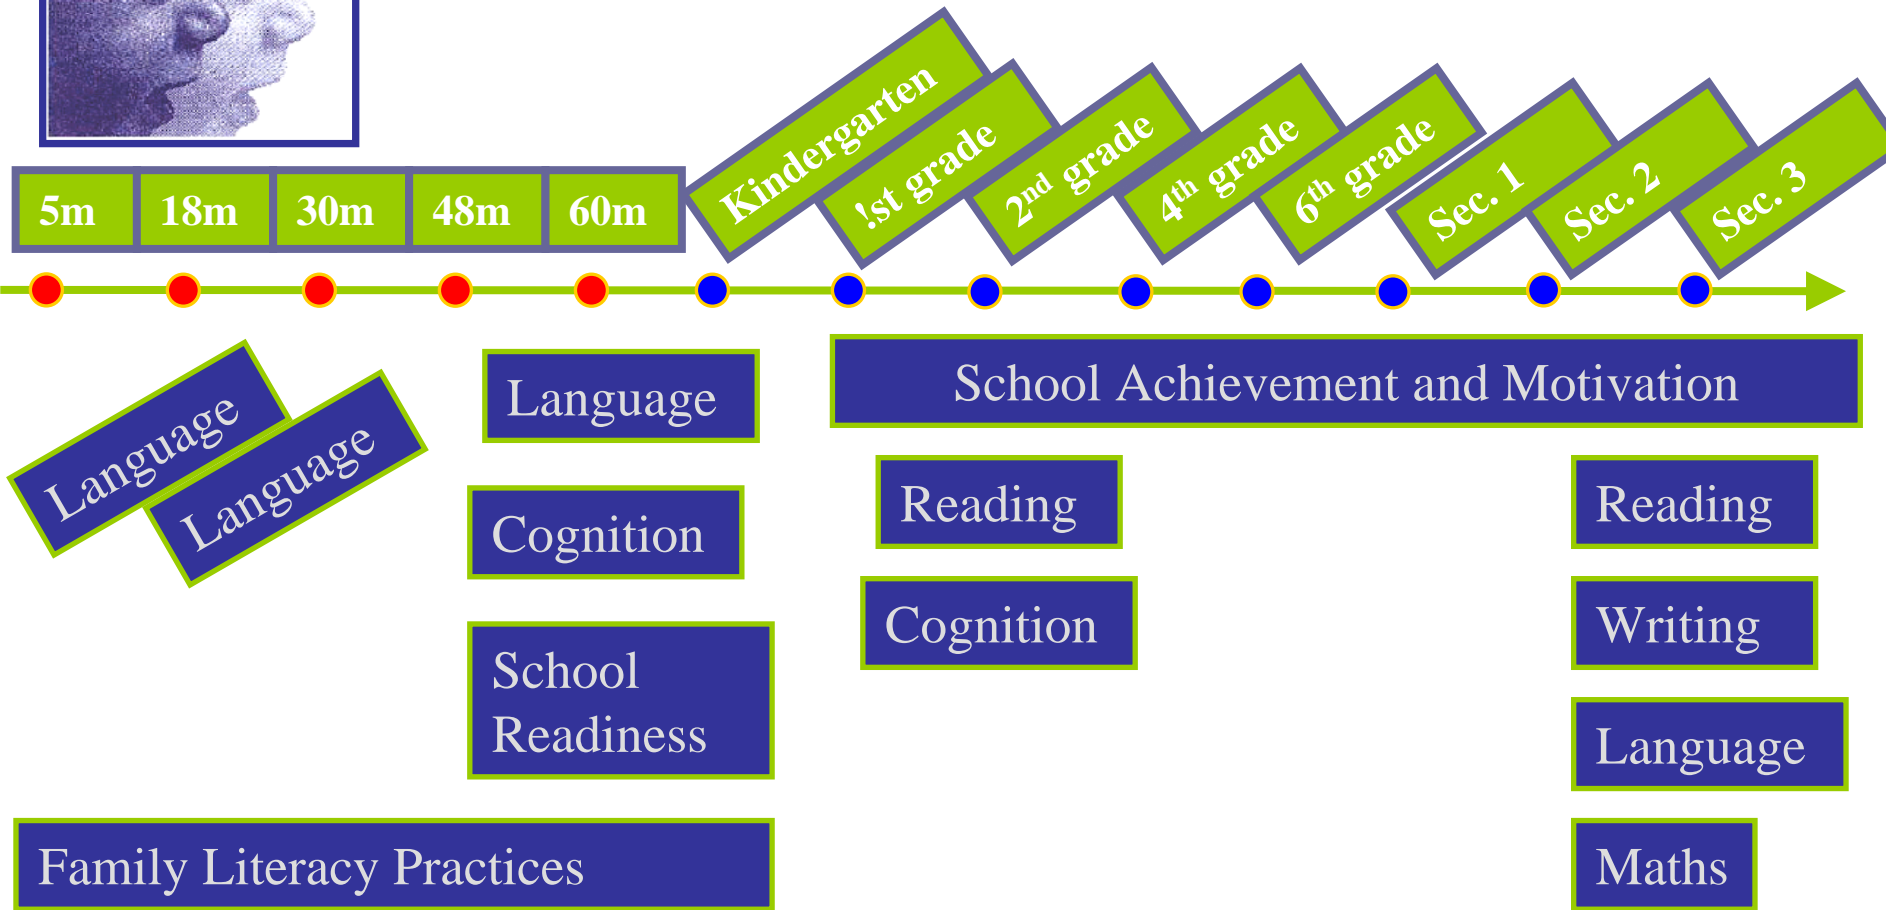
5m 18m 30m 48m 60m

Kindergarten

!st grade

2$^{nd}$ grade

4$^{th}$ grade

6$^{th}$ grade

Sec. 1

Sec. 2

Sec. 3

Language

Language

Language

Cognition

School Readiness

Family Literacy Practices

School Achievement and Motivation

Reading

Cognition

Reading

Writing

Language

Maths